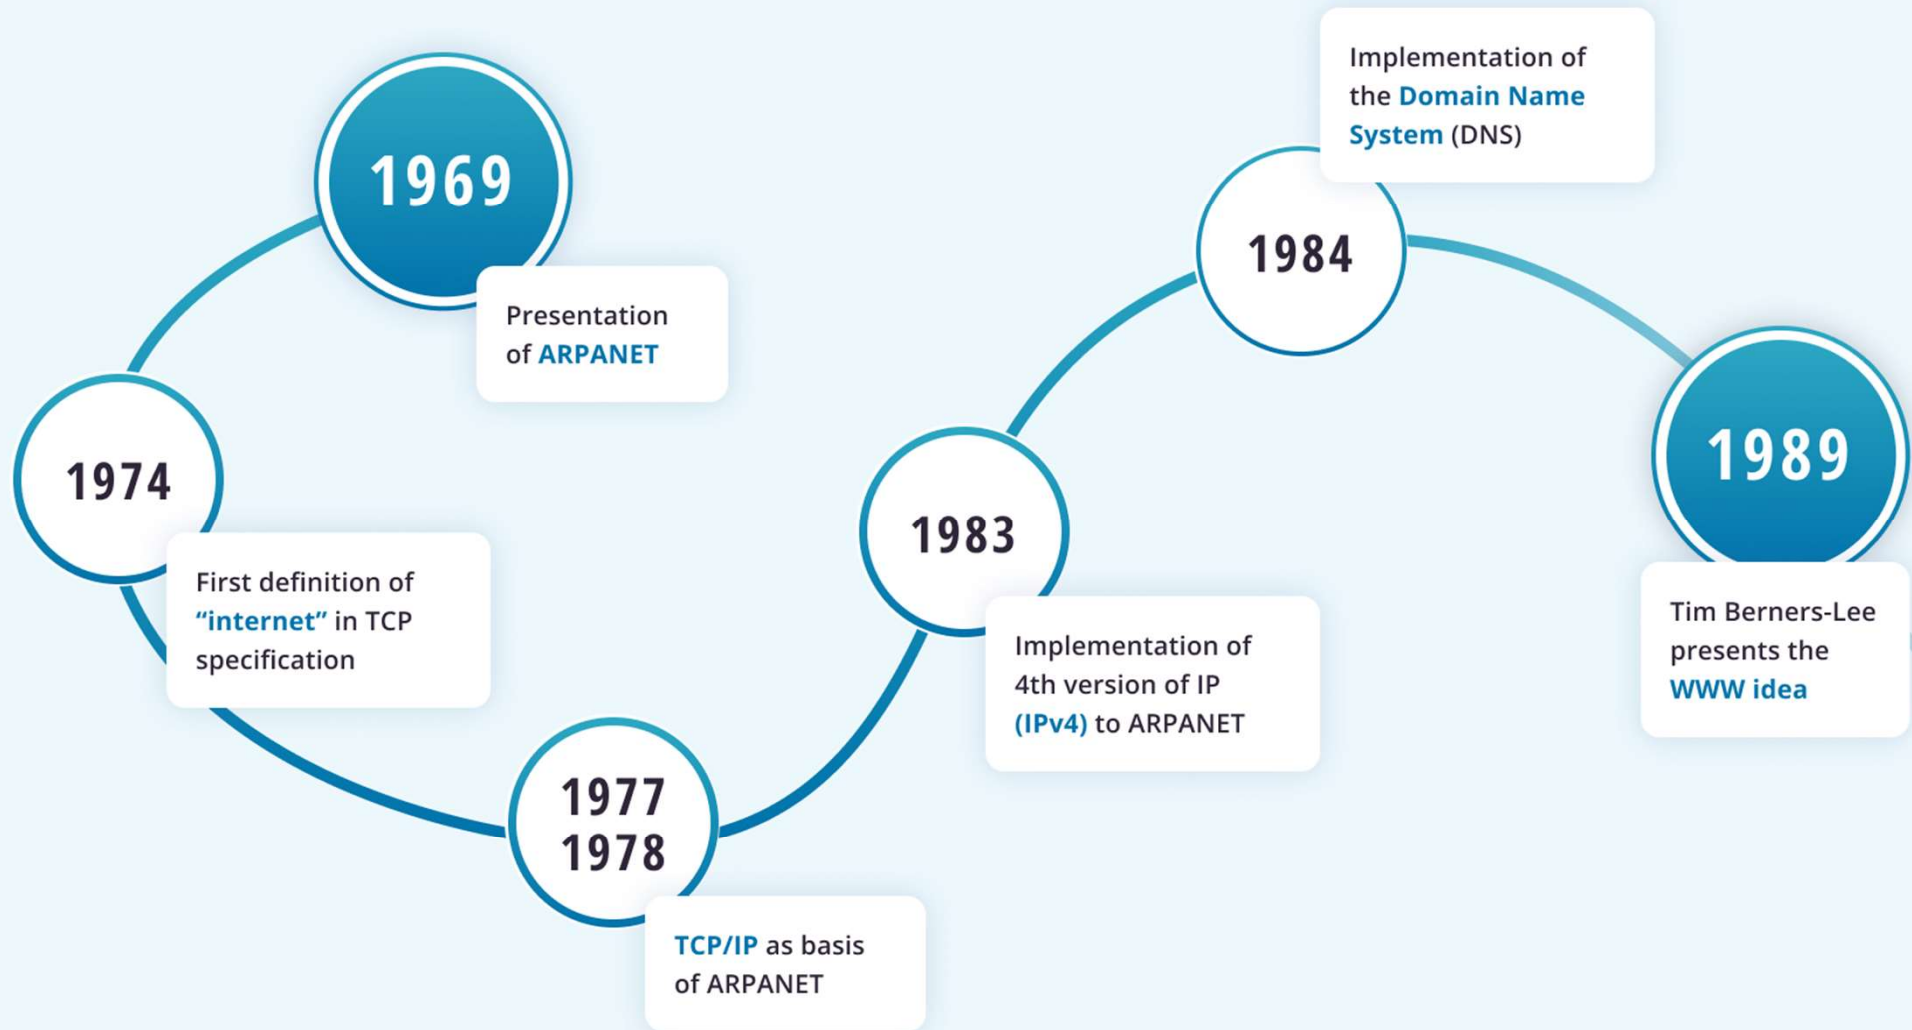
1969

Presentation of ARPANET

1974

First definition of “internet” in TCP specification

1977
1978

TCP/IP as basis of ARPANET

1983

Implementation of 4th version of IP (IPv4) to ARPANET

1984

Implementation of the Domain Name System (DNS)

1989

Tim Berners-Lee presents the WWW idea